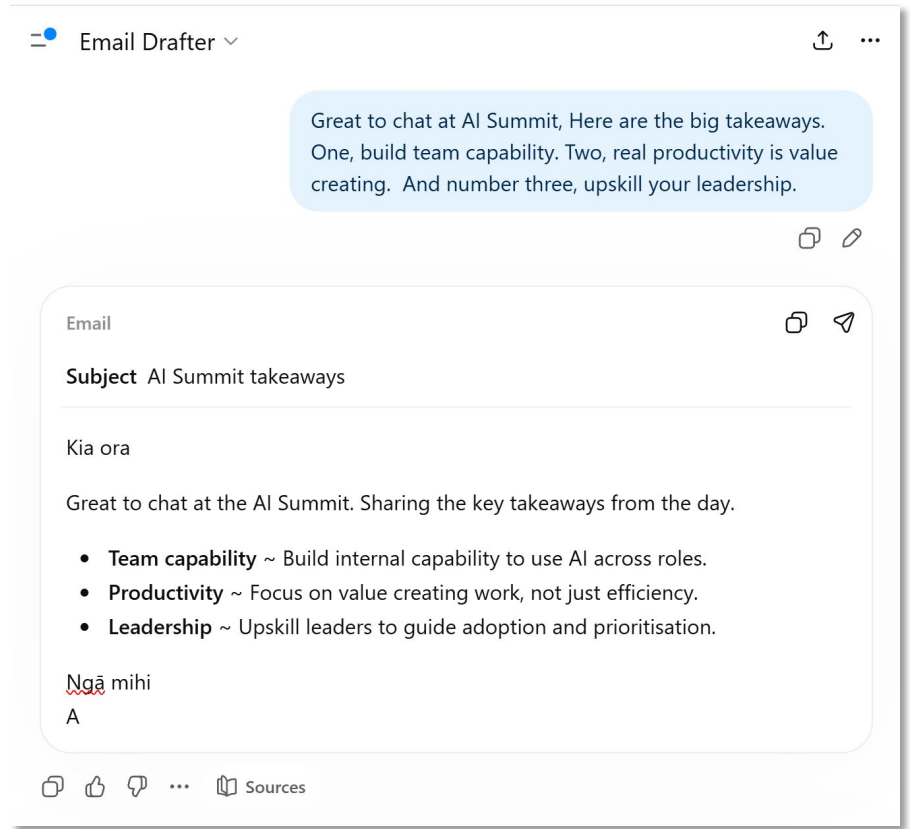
Email Drafter

Great to chat at AI Summit, Here are the big takeaways. One, build team capability. Two, real productivity is value creating. And number three, upskill your leadership.

Email

**Subject** AI Summit takeaways

Kia ora

Great to chat at the AI Summit. Sharing the key takeaways from the day.

- **Team capability** ~ Build internal capability to use AI across roles.
- **Productivity** ~ Focus on value creating work, not just efficiency.
- **Leadership** ~ Upskill leaders to guide adoption and prioritisation.

Ngā mihi
A

Sources